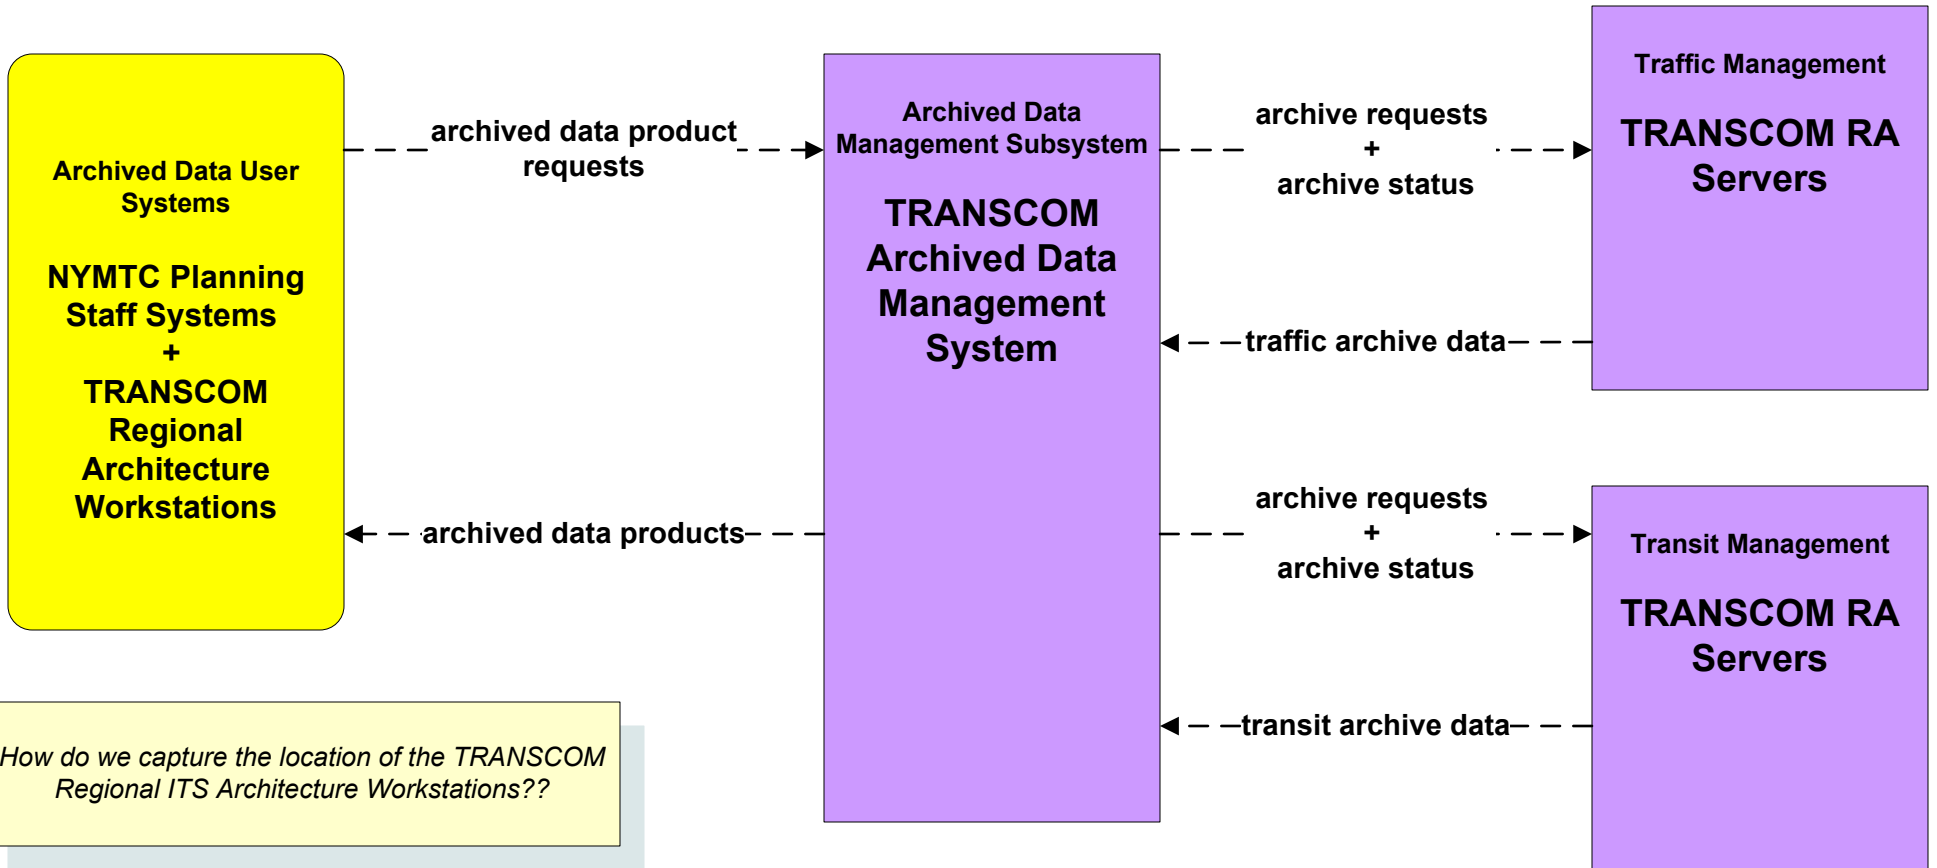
Archived Data User Systems

NYMTC Planning Staff Systems
+
TRANSCOM Regional Architecture Workstations

archived data product requests

archived data products

Archived Data Management Subsystem

TRANSCOM Archived Data Management System

archive requests
+
archive status

traffic archive data

archive requests
+
archive status

transit archive data

Traffic Management

TRANSCOM RA Servers

Transit Management

TRANSCOM RA Servers

How do we capture the location of the TRANSCOM Regional ITS Architecture Workstations??